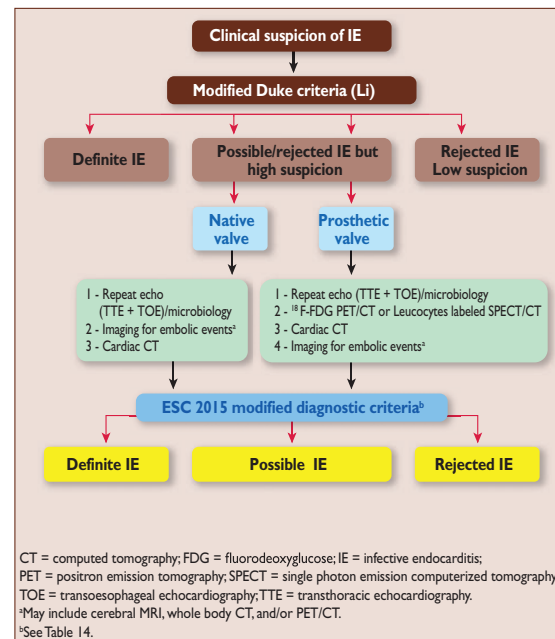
Clinical suspicion of IE

Modified Duke criteria (Li)

Definite IE

Possible/rejected IE but high suspicion

Rejected IE Low suspicion

Native valve

Prosthetic valve

1 - Repeat echo (TTE + TOE)/microbiology
2 - Imaging for embolic events$^{a}$
3 - Cardiac CT

1 - Repeat echo (TTE + TOE)/microbiology
2 - $^{18}$F-FDG PET/CT or Leucocytes labeled SPECT/CT
3 - Cardiac CT
4 - Imaging for embolic events$^{a}$

ESC 2015 modified diagnostic criteria$^{b}$

Definite IE

Possible IE

Rejected IE

CT = computed tomography; FDG = fluorodeoxyglucose; IE = infective endocarditis;
PET = positron emission tomography; SPECT = single photon emission computerized tomography;
TOE = transoesophageal echocardiography; TTE = transthoracic echocardiography.
$^{a}$May include cerebral MRI, whole body CT, and/or PET/CT.
$^{b}$See Table 14.